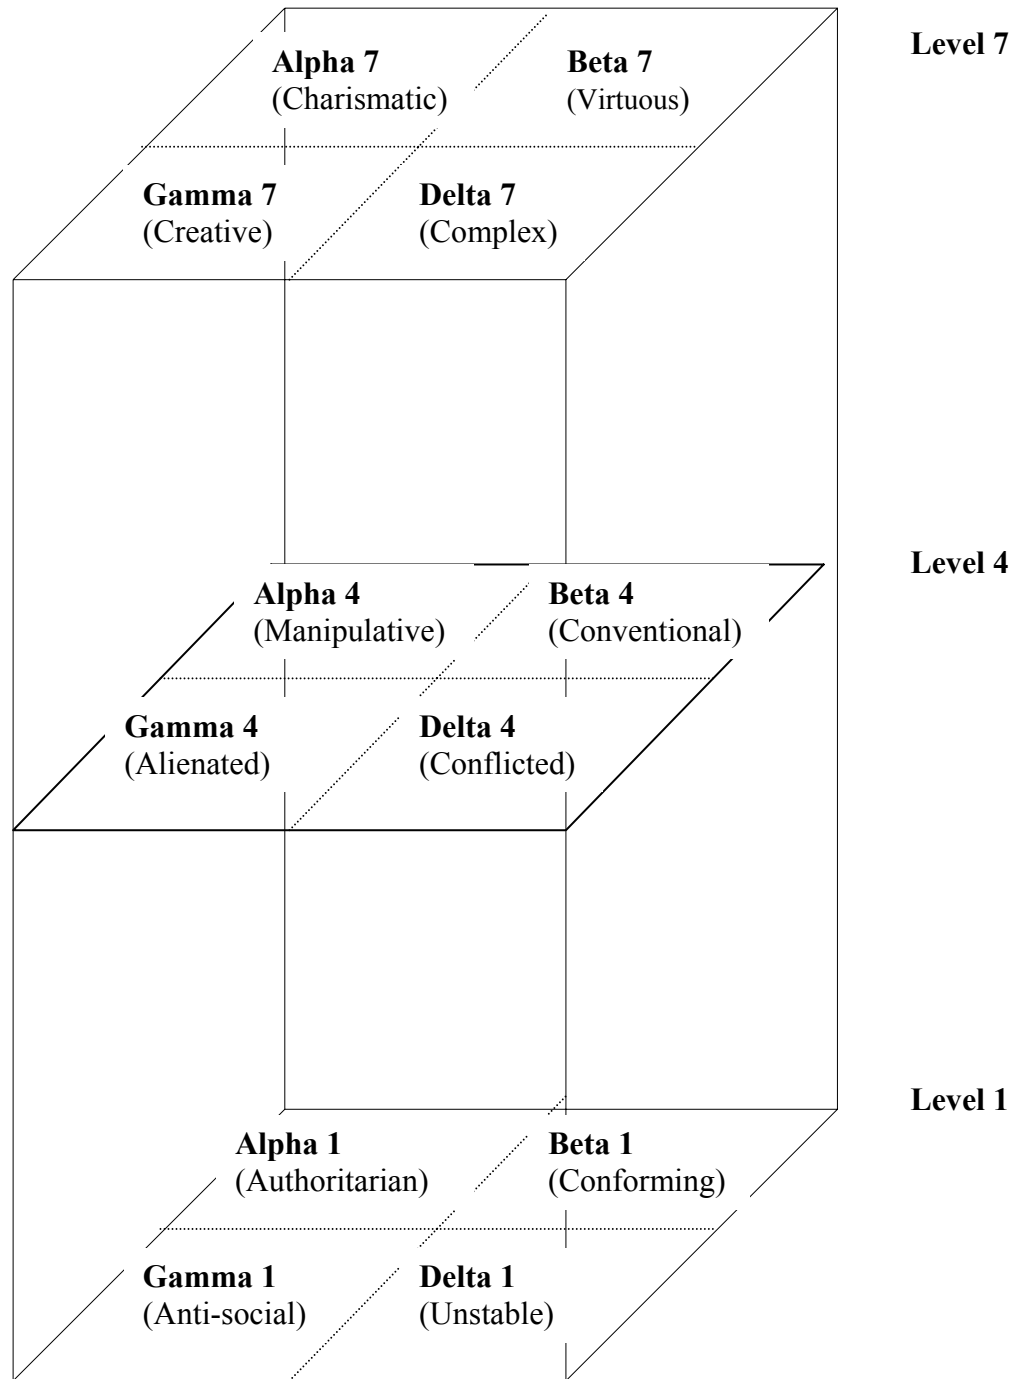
Level 7

**Alpha 7** (Charismatic)

**Beta 7** (Virtuous)

**Gamma 7** (Creative)

**Delta 7** (Complex)

Level 4

**Alpha 4** (Manipulative)

**Beta 4** (Conventional)

**Gamma 4** (Alienated)

**Delta 4** (Conflicted)

Level 1

**Alpha 1** (Authoritarian)

**Beta 1** (Conforming)

**Gamma 1** (Anti-social)

**Delta 1** (Unstable)